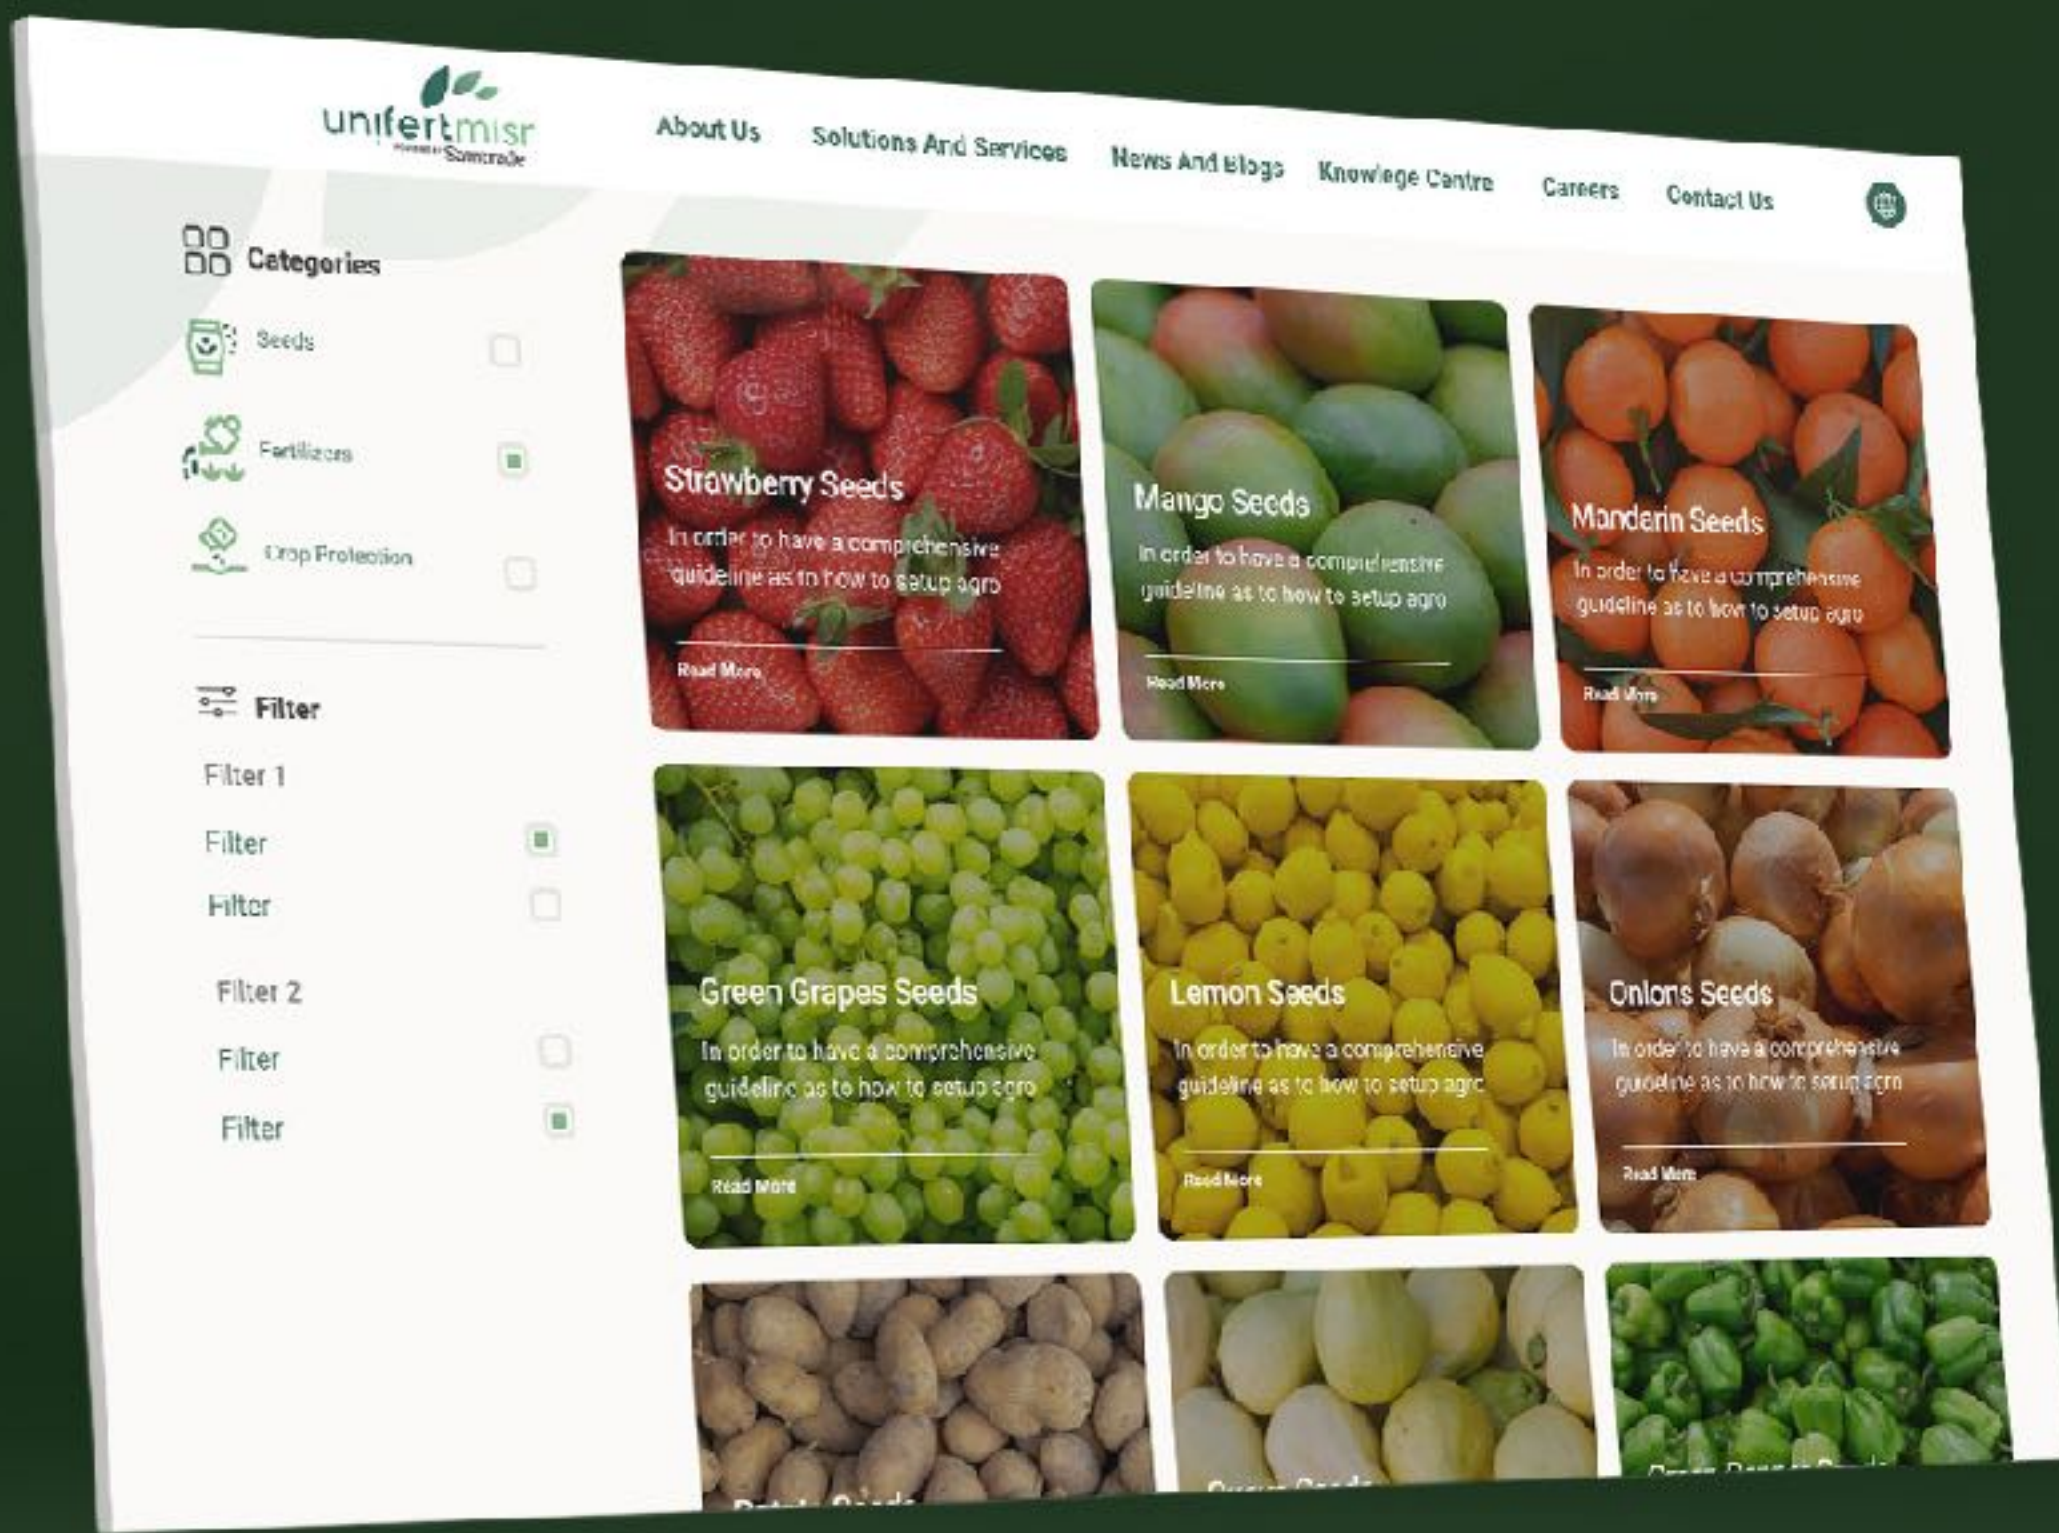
unifertmisr
powered by Samtrade

About Us
Solutions And Services
News And Blogs
Knowlege Centre
Careers
Contact Us

Categories
Seeds
Fertilizers
Crop Protection

Filter
Filter 1
Filter
Filter
Filter 2
Filter
Filter

Strawberry Seeds
In order to have a comprehensive guideline as to how to setup agro
Read More

Mango Seeds
In order to have a comprehensive guideline as to how to setup agro
Read More

Manderin Seeds
In order to have a comprehensive guideline as to how to setup agro
Read More

Green Grapes Seeds
In order to have a comprehensive guideline as to how to setup agro
Read More

Lemon Seeds
In order to have a comprehensive guideline as to how to setup agro
Read More

Onions Seeds
In order to have a comprehensive guideline as to how to setup agro
Read More

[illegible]
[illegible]
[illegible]